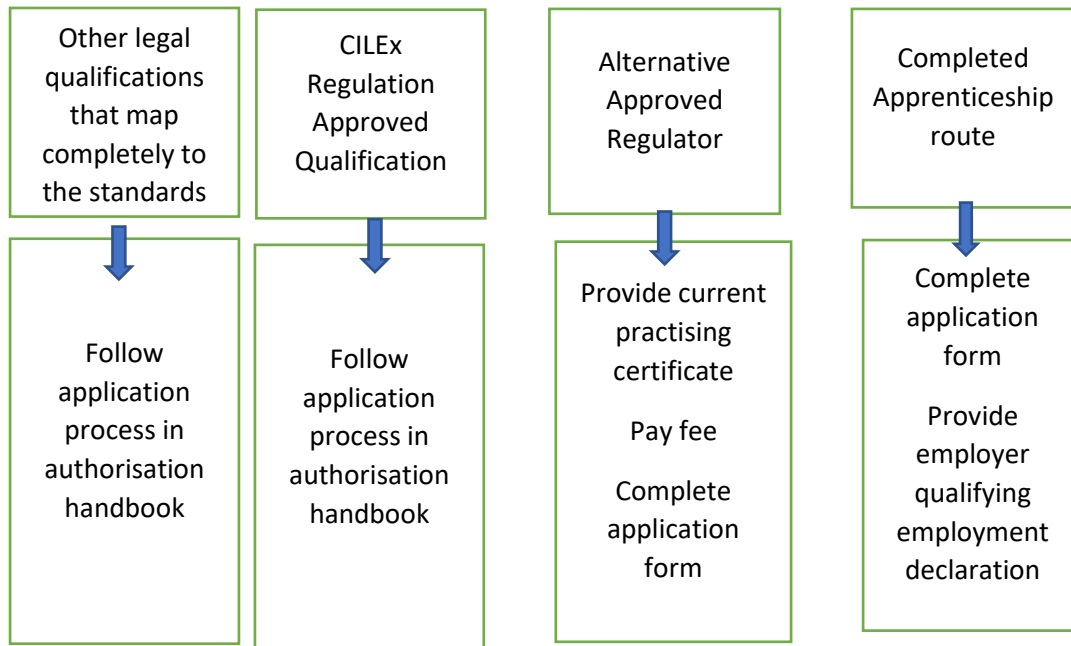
Other legal qualifications that map completely to the standards

Follow application process in authorisation handbook

CILEx Regulation Approved Qualification

Follow application process in authorisation handbook

Alternative Approved Regulator

Provide current practising certificate

Pay fee

Complete application form

Completed Apprenticeship route

Complete application form

Provide employer qualifying employment declaration